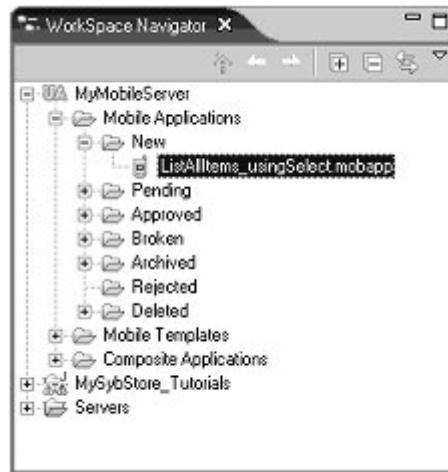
WorkSpace Navigator ×

MyMobileServer
Mobile Applications
New
ListAllItems_usingSelect.mobapp
Pending
Approved
Broken
Archived
Rejected
Deleted
Mobile Templates
Composite Applications
MySybStore_Tutorials
Servers